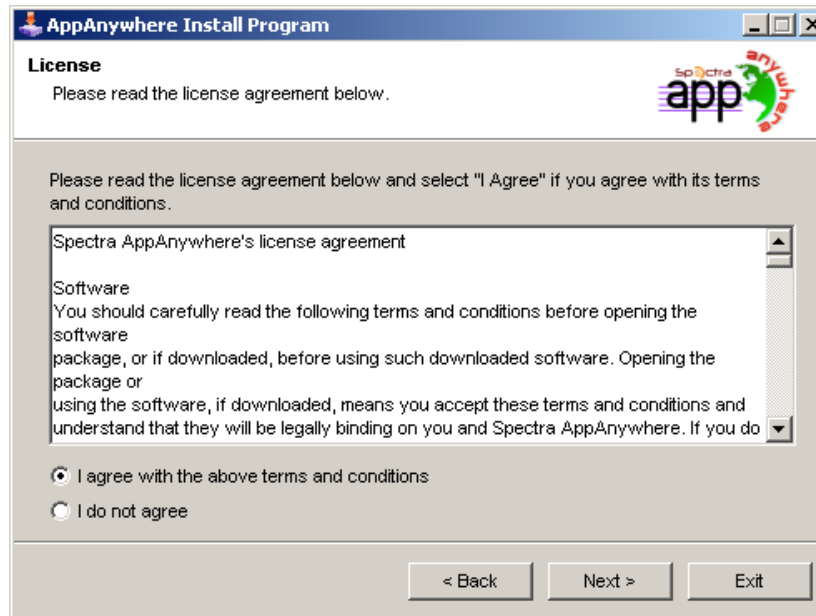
AppAnywhere Install Program

License

Please read the license agreement below.

Spectra app anywhere

Please read the license agreement below and select "I Agree" if you agree with its terms and conditions.

Spectra AppAnywhere's license agreement

Software
You should carefully read the following terms and conditions before opening the software
package, or if downloaded, before using such downloaded software. Opening the package or
using the software, if downloaded, means you accept these terms and conditions and understand that they will be legally binding on you and Spectra AppAnywhere. If you do

I agree with the above terms and conditions

I do not agree

< Back

Next >

Exit